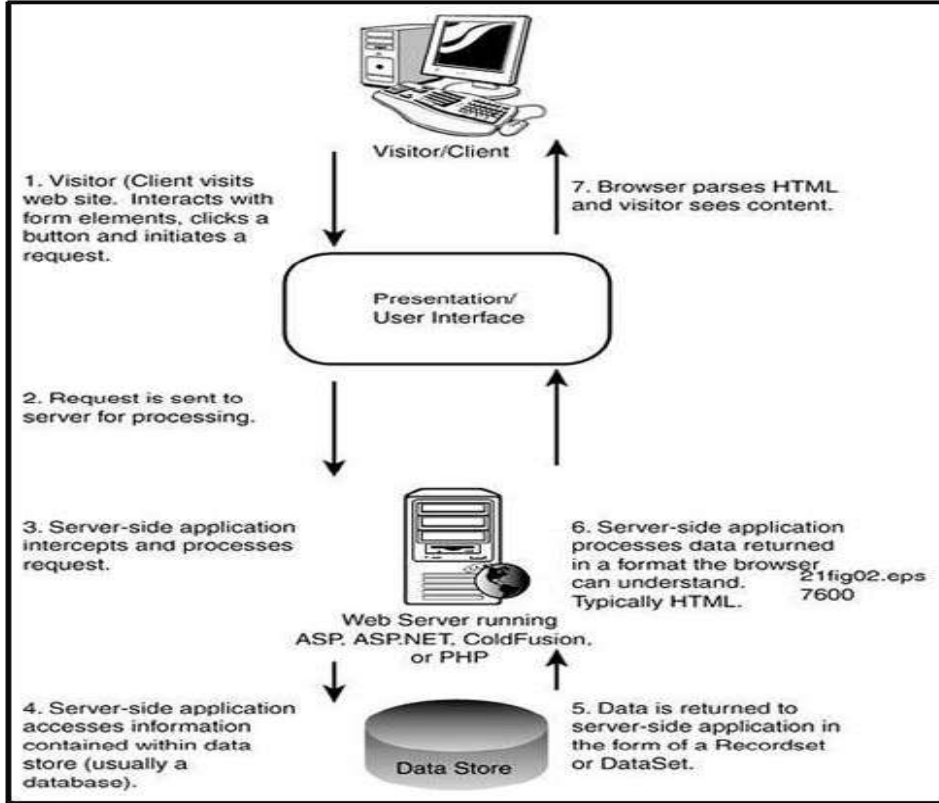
Visitor/Client

1. Visitor (Client visits web site. Interacts with form elements, clicks a button and initiates a request.

7. Browser parses HTML and visitor sees content.

Presentation/
User Interface

2. Request is sent to server for processing.

3. Server-side application intercepts and processes request.

6. Server-side application processes data returned in a format the browser can understand. Typically HTML.

21fig02.eps
7600

Web Server running
ASP, ASP.NET, ColdFusion, or PHP

4. Server-side application accesses information contained within data store (usually a database).

Data Store

5. Data is returned to server-side application in the form of a Recordset or DataSet.